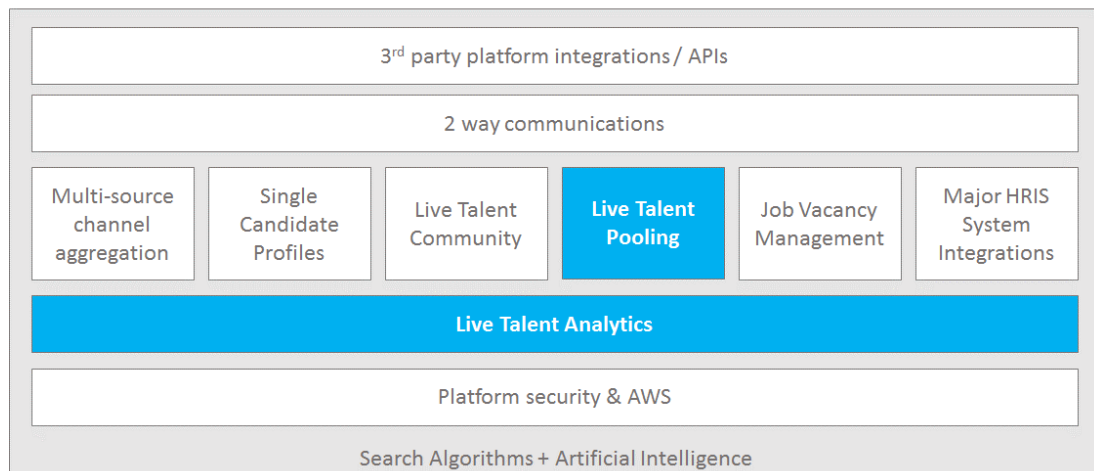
3$^{rd}$ party platform integrations / APIs

2 way communications

Multi-source channel aggregation

Single Candidate Profiles

Live Talent Community

Live Talent Pooling

Job Vacancy Management

Major HRIS System Integrations

Live Talent Analytics

Platform security & AWS

Search Algorithms + Artificial Intelligence